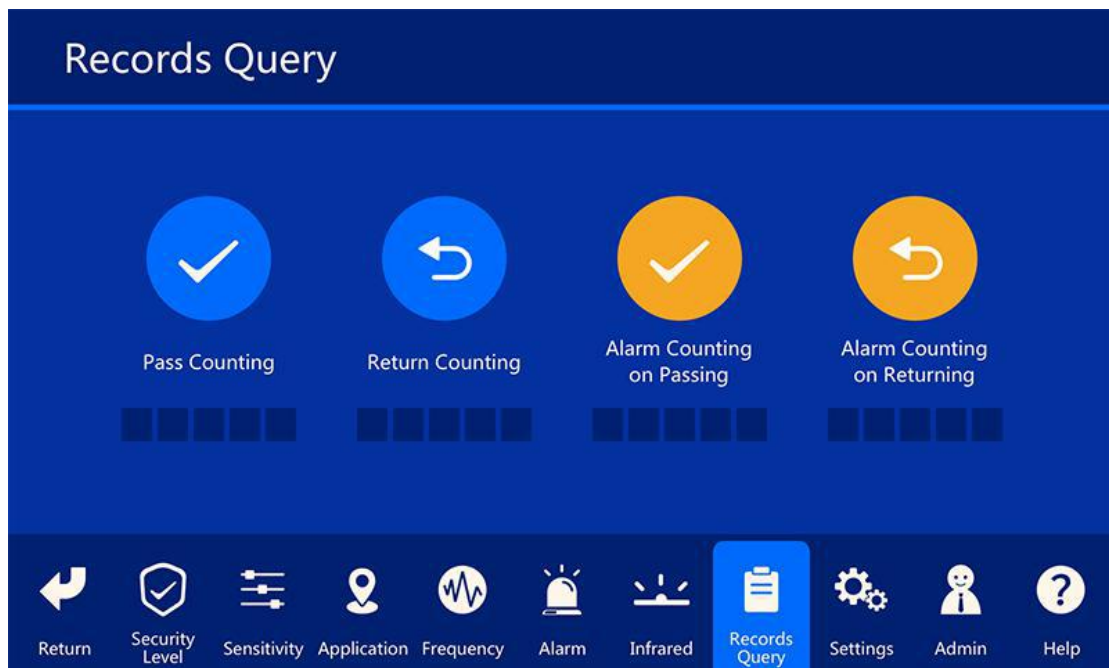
Records Query

Pass Counting

Return Counting

Alarm Counting on Passing

Alarm Counting on Returning

Return

Security Level

Sensitivity

Application

Frequency

Alarm

Infrared

Records Query

Settings

Admin

Help